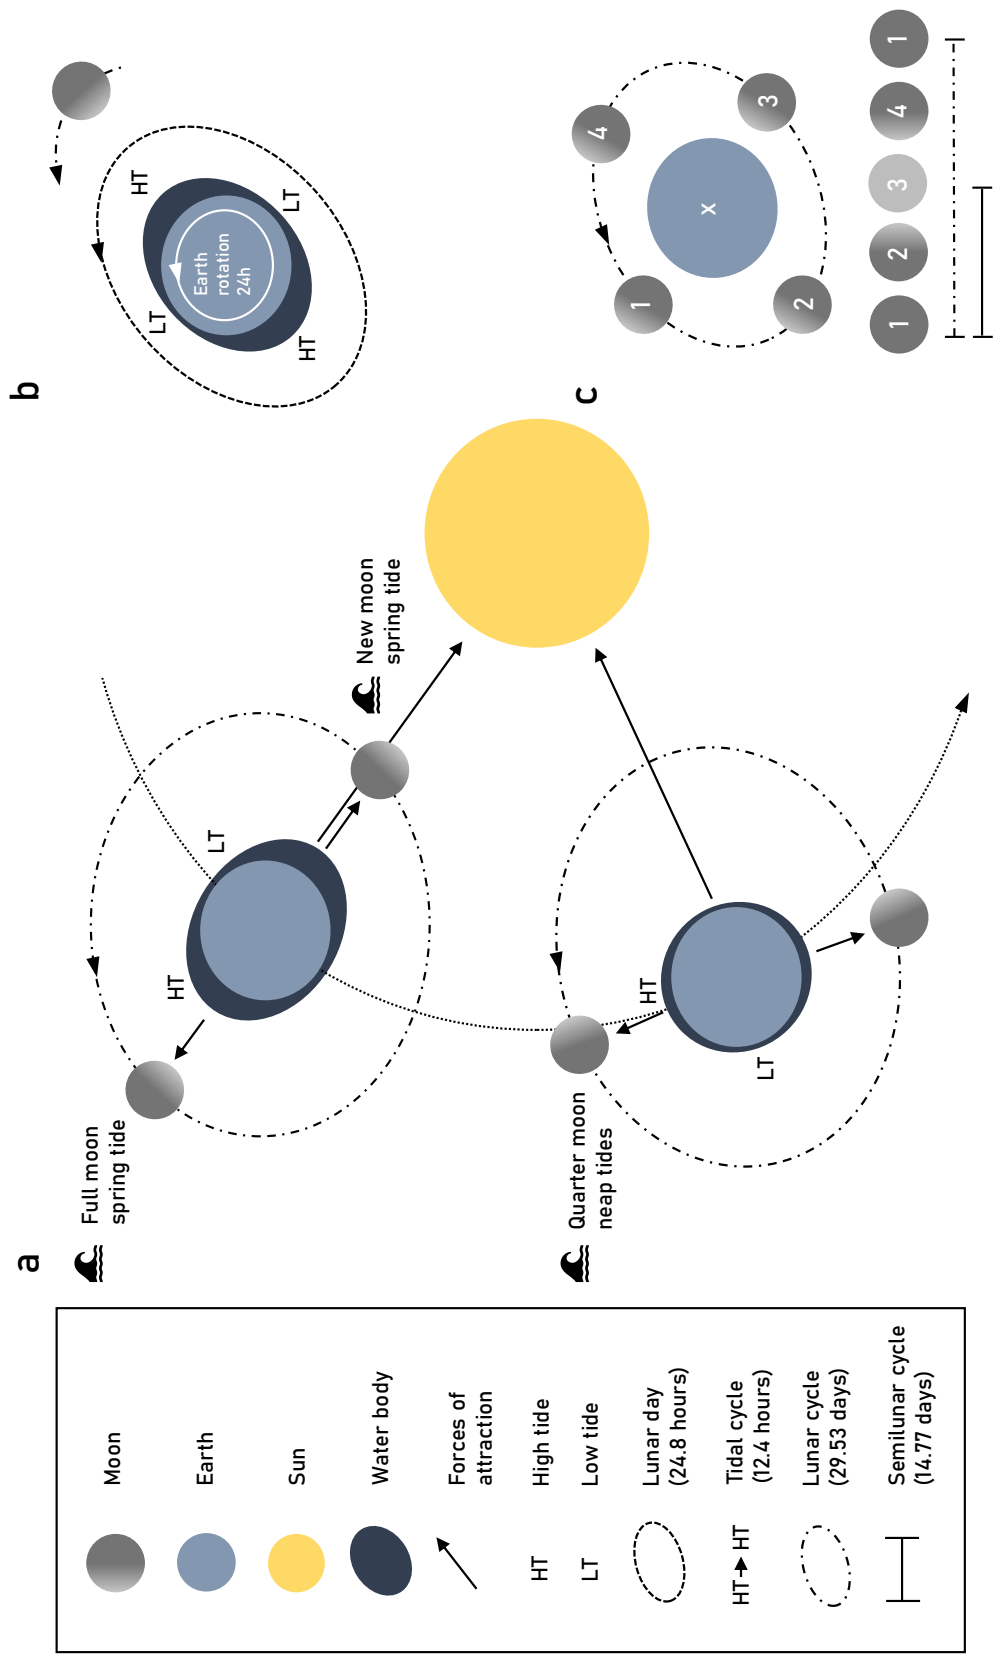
a

Full moon spring tide

New moon spring tide

Quarter moon neap tides

HT

LT

HT

LT

b

HT

LT

LT

HT

Earth rotation 24h

c

x

1

2

3

4

1

2

3

4

1

Moon

Earth

Sun

Water body

Forces of attraction

HT High tide

LT Low tide

Lunar day (24.8 hours)

HT→HT Tidal cycle (12.4 hours)

Lunar cycle (29.53 days)

Semilunar cycle (14.77 days)